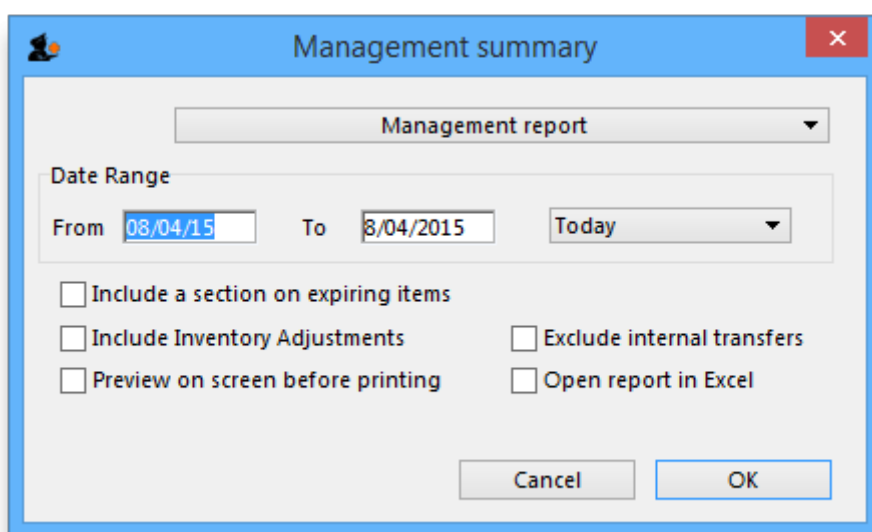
Management summary

Management report

Date Range

From 08/04/15 To 8/04/2015 Today

Include a section on expiring items

Include Inventory Adjustments

Exclude internal transfers

Preview on screen before printing

Open report in Excel

Cancel

OK